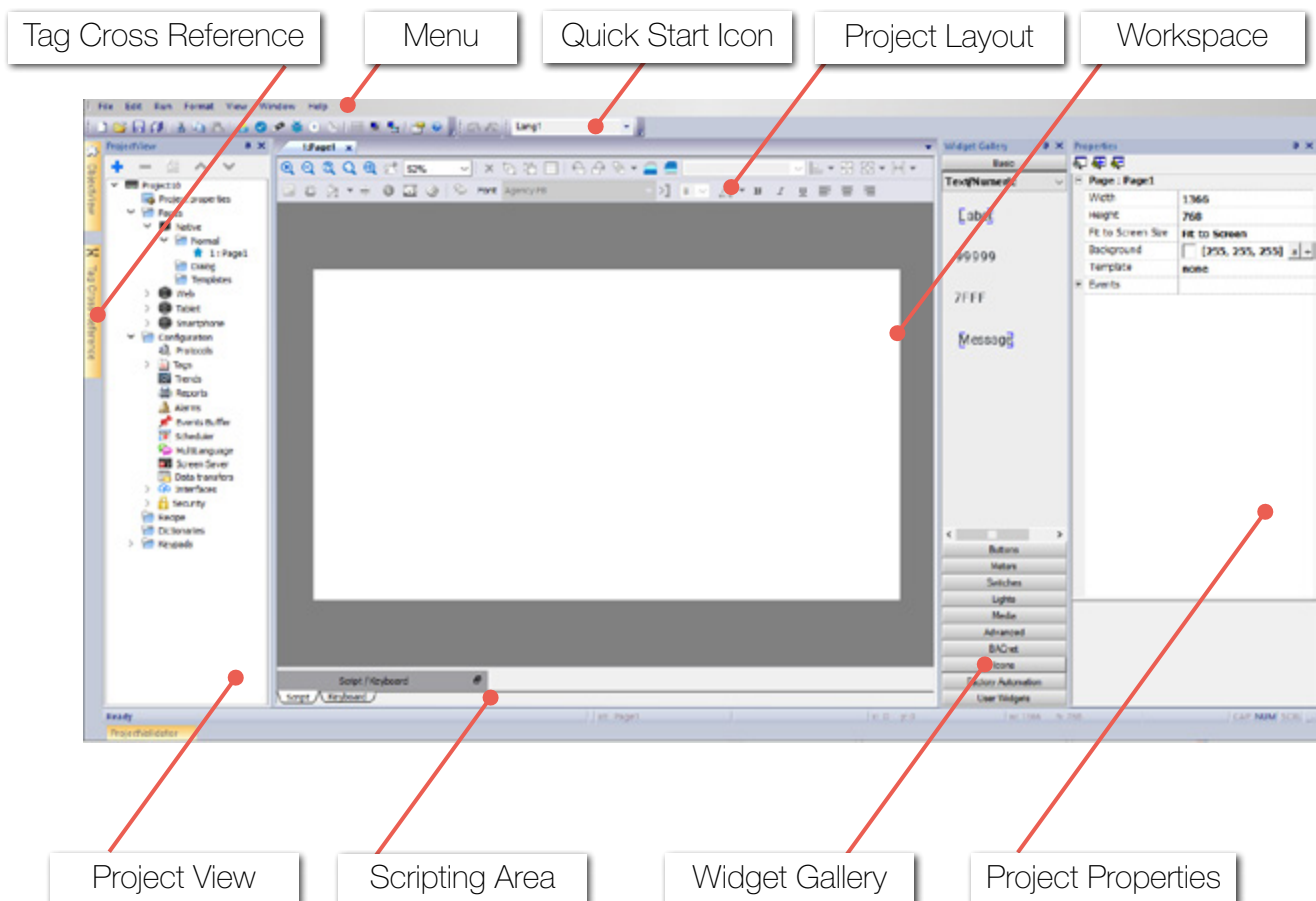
Tag Cross Reference

Menu

Quick Start Icon

Project Layout

Workspace

File Edit Run Format View Window Help

Lang1

ProjectView

Project10
Project properties
Pages
Native
Normal
1 : Page1
Dialog
Templates
Web
Tablet
Smartphone
Configuration
Protocols
Tags
Trends
Reports
Alarms
Events Buffer
Scheduler
MultiLanguage
Screen Saver
Data transfers
Interfaces
Security
Recipe
Dictionaries
Keypads

ObjectView

Tag Cross Reference

1:Page1

52%

Font Agency FB

Script / Keyboard

Script Keyboard

Widget Gallery

Basic

Text/Numeric

[abc]

99999

7FFF

Message

Buttons
Meters
Switches
Lights
Media
Advanced
BACnet
Icons
Factory Automation
User Widgets

Properties

Page : Page1

| Width | 1366 |
|---|---|
| Height | 768 |
| Fit to Screen Size | Fit to Screen |
| Background | [255, 255, 255] |
| Template | none |
| Events | |

Ready

ProjectValidator

CAP NUM SCRL

Project View

Scripting Area

Widget Gallery

Project Properties